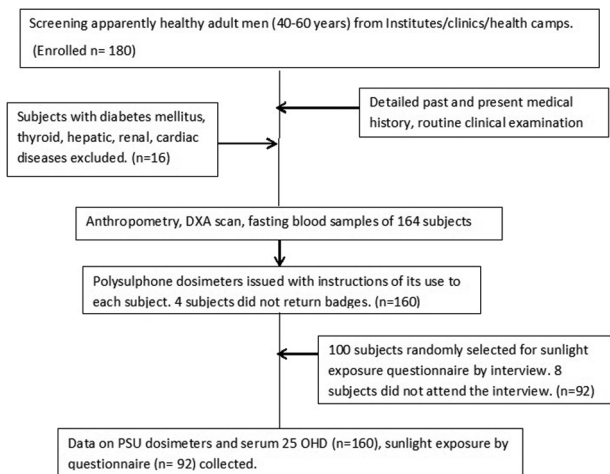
Screening apparently healthy adult men (40-60 years) from Institutes/clinics/health camps. (Enrolled n= 180)

Subjects with diabetes mellitus, thyroid, hepatic, renal, cardiac diseases excluded. (n=16)

Detailed past and present medical history, routine clinical examination

Anthropometry, DXA scan, fasting blood samples of 164 subjects

Polysulphone dosimeters issued with instructions of its use to each subject. 4 subjects did not return badges. (n=160)

100 subjects randomly selected for sunlight exposure questionnaire by interview. 8 subjects did not attend the interview. (n=92)

Data on PSU dosimeters and serum 25 OHD (n=160), sunlight exposure by questionnaire (n= 92) collected.